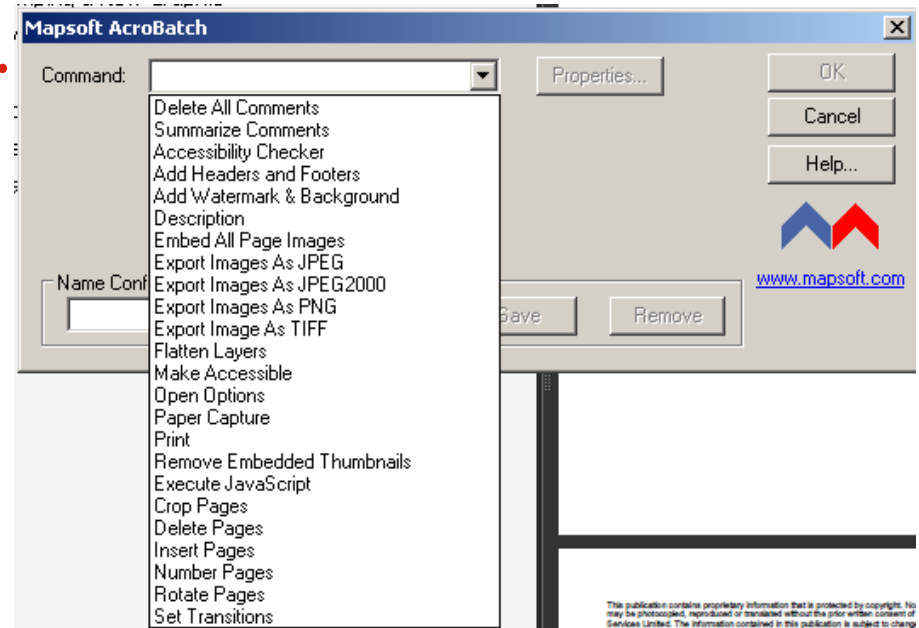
Mapsoft AcroBatch

Command:

Properties...

OK

Cancel

Help...

www.mapsoft.com

Delete All Comments
Summarize Comments
Accessibility Checker
Add Headers and Footers
Add Watermark & Background
Description
Embed All Page Images
Export Images As JPEG
Export Images As JPEG2000
Export Images As PNG
Export Image As TIFF
Flatten Layers
Make Accessible
Open Options
Paper Capture
Print
Remove Embedded Thumbnails
Execute JavaScript
Crop Pages
Delete Pages
Insert Pages
Number Pages
Rotate Pages
Set Transitions

Name Conf

Save

Remove

This publication contains proprietary information that is protected by copyright. No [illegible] may be photocopied, reproduced or translated without the prior written consent of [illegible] Services Limited. The information contained in this publication is subject to chang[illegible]